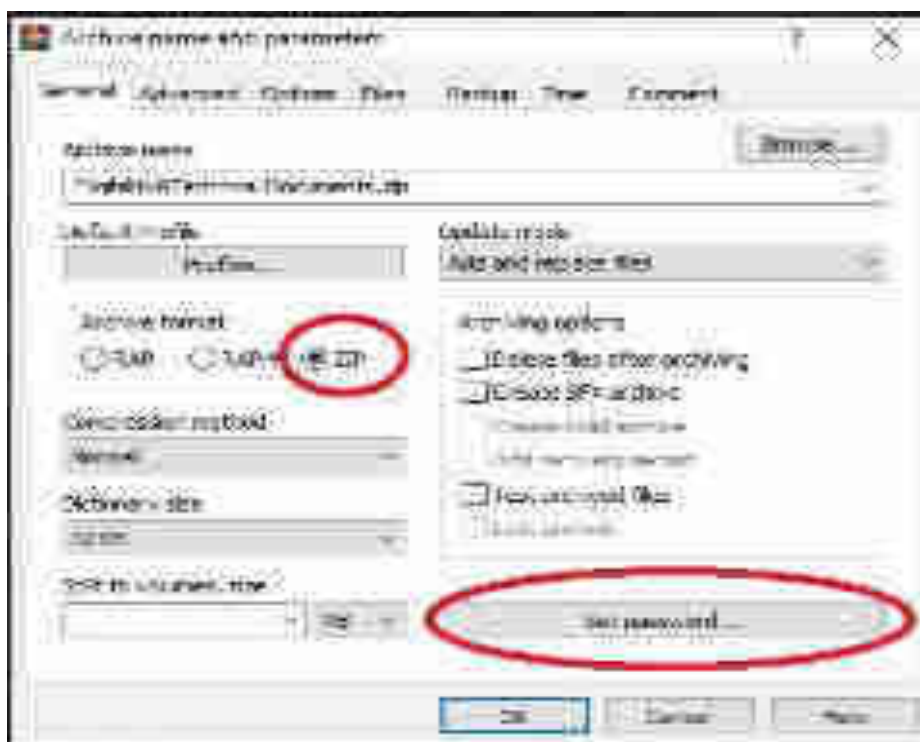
Archive name and parameters
?
General Advanced Options Files Backup Time Comment
Archive name
Browse...
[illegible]\Documents.zip
Default profile
Profiles...
Update mode
Add and replace files
Archive format
RAR
RAR4
ZIP
Archiving options
Delete files after archiving
Create SFX archive
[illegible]
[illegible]
Test archived files
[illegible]
Compression method
Normal
Dictionary size
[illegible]
Split to volumes, size
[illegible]
Set password...
OK
Cancel
Help